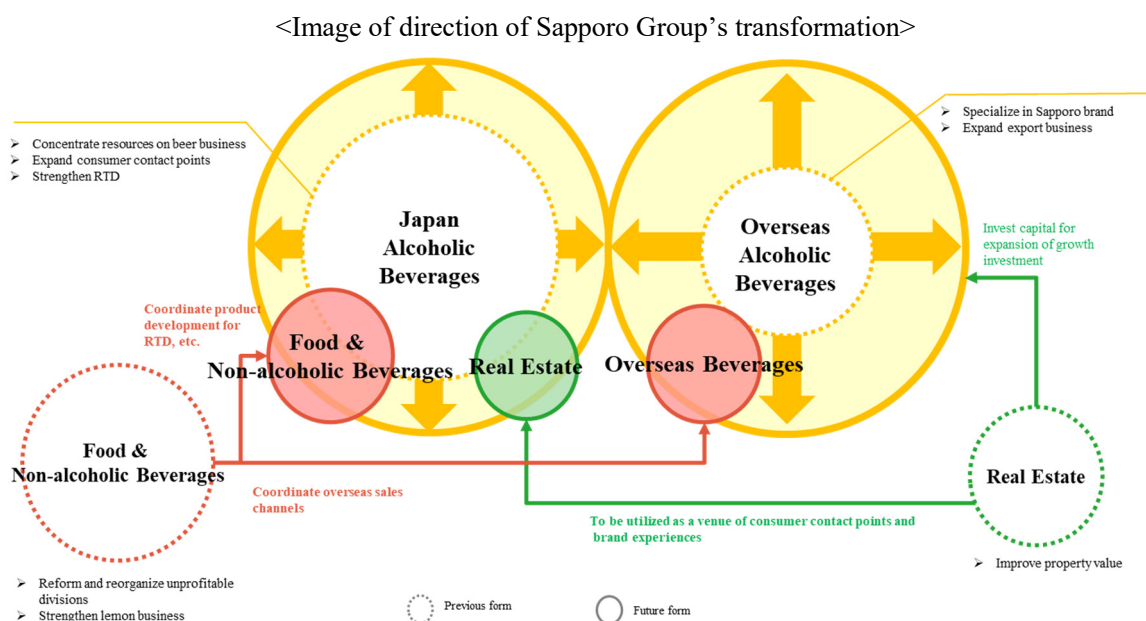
<Image of direction of Sapporo Group's transformation>

➢ Concentrate resources on beer business
➢ Expand consumer contact points
➢ Strengthen RTD

Japan Alcoholic Beverages

➢ Specialize in Sapporo brand
➢ Expand export business

Overseas Alcoholic Beverages

Invest capital for expansion of growth investment

Coordinate product development for RTD, etc.

Food & Non-alcoholic Beverages

Real Estate

Overseas Beverages

Food & Non-alcoholic Beverages

Coordinate overseas sales channels

To be utilized as a venue of consumer contact points and brand experiences

Real Estate

➢ Improve property value

➢ Reform and reorganize unprofitable divisions
➢ Strengthen lemon business

Previous form

Future form